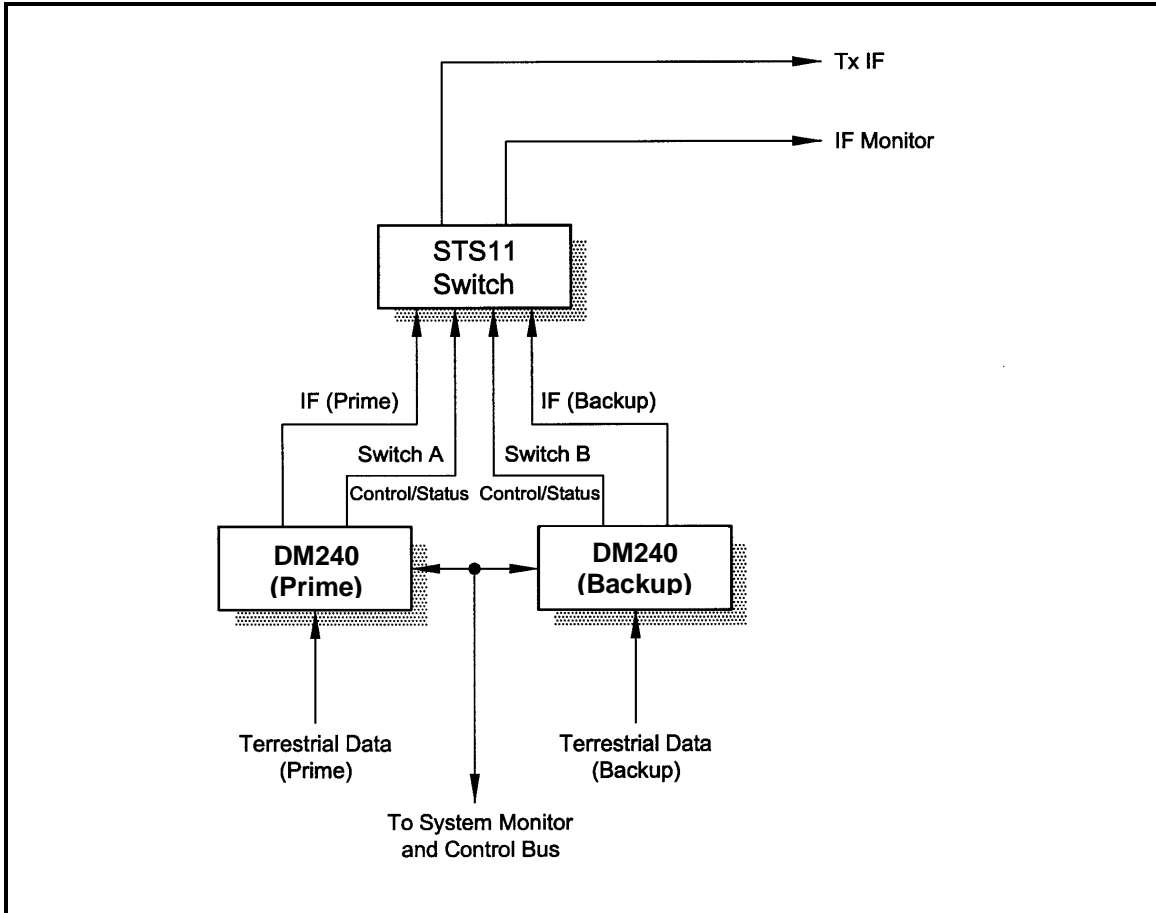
Tx IF

IF Monitor

STS11
Switch

IF (Prime)

IF (Backup)

Switch A
Control/Status

Switch B
Control/Status

DM240
(Prime)

DM240
(Backup)

Terrestrial Data
(Prime)

Terrestrial Data
(Backup)

To System Monitor
and Control Bus